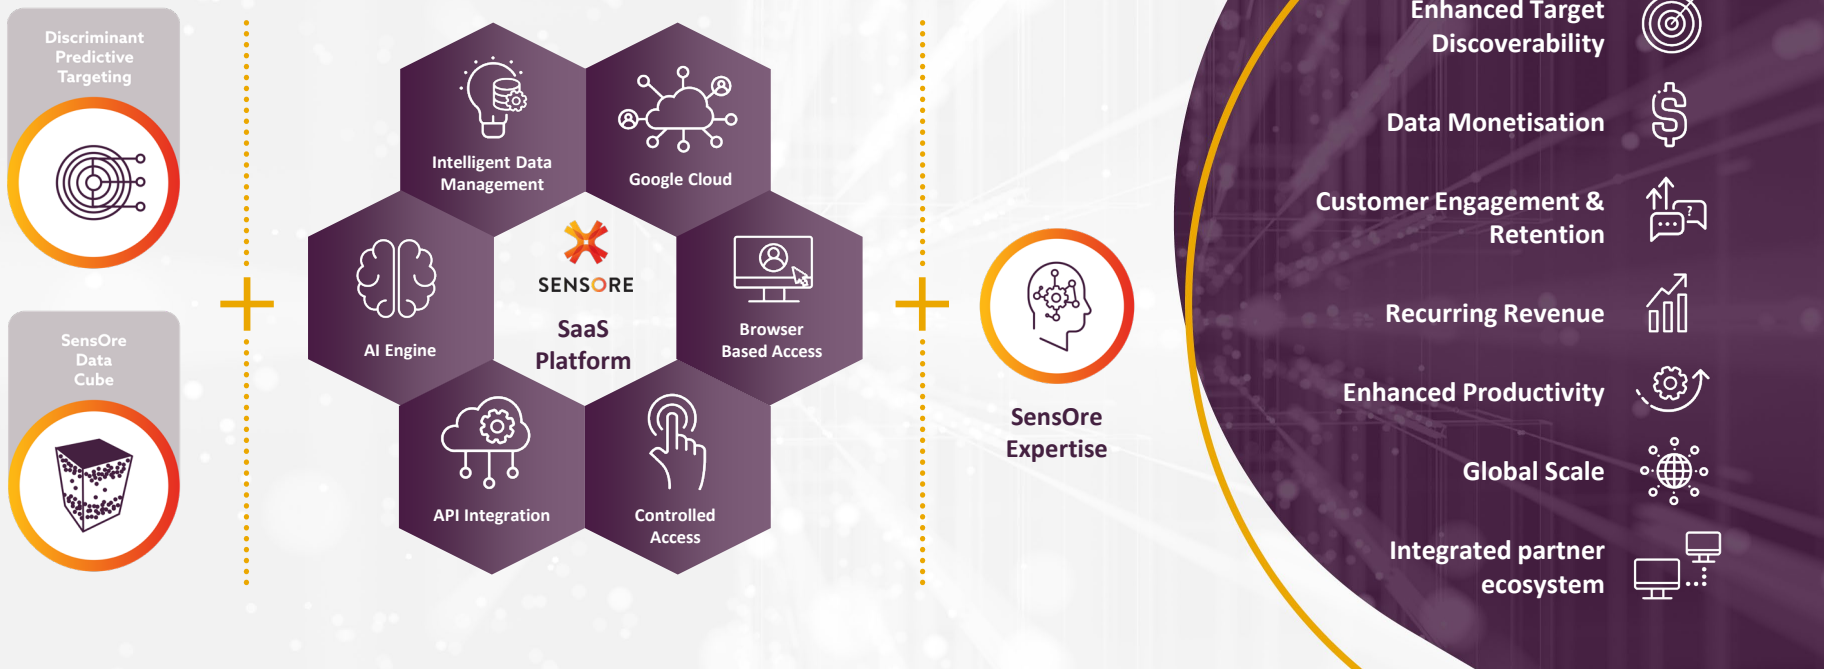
Discriminant Predictive Targeting

SensOre Data Cube

Intelligent Data Management

Google Cloud

AI Engine

SENSORE

SaaS Platform

Browser Based Access

API Integration

Controlled Access

SensOre Expertise

Enhanced Target Discoverability

Data Monetisation

Customer Engagement & Retention

Recurring Revenue

Enhanced Productivity

Global Scale

Integrated partner ecosystem